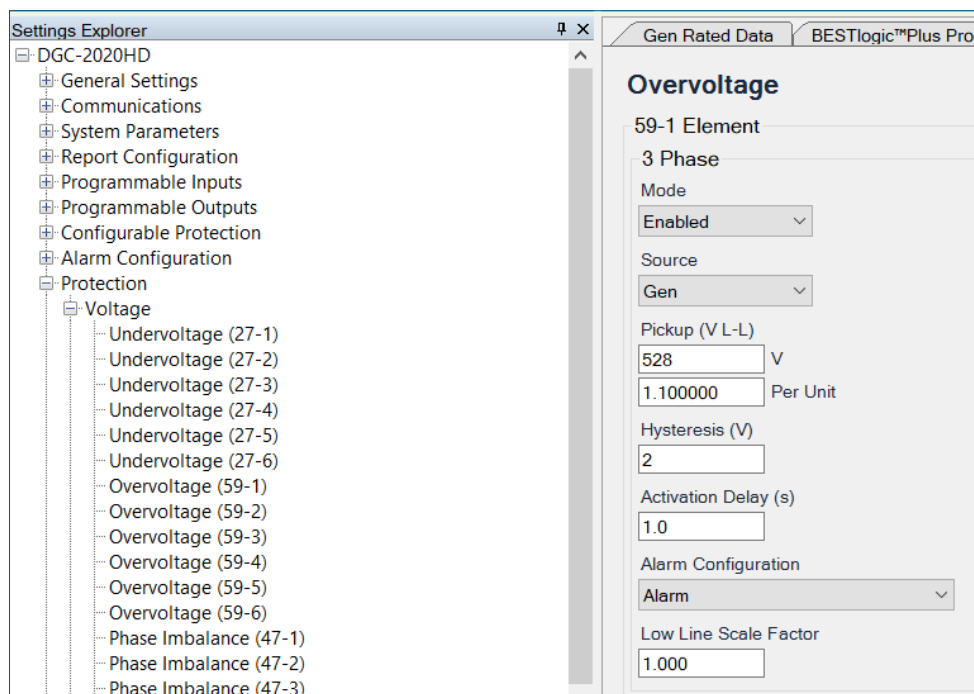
Settings Explorer

DGC-2020HD
General Settings
Communications
System Parameters
Report Configuration
Programmable Inputs
Programmable Outputs
Configurable Protection
Alarm Configuration
Protection
Voltage
Undervoltage (27-1)
Undervoltage (27-2)
Undervoltage (27-3)
Undervoltage (27-4)
Undervoltage (27-5)
Undervoltage (27-6)
Overvoltage (59-1)
Overvoltage (59-2)
Overvoltage (59-3)
Overvoltage (59-4)
Overvoltage (59-5)
Overvoltage (59-6)
Phase Imbalance (47-1)
Phase Imbalance (47-2)
Phase Imbalance (47-3)

Gen Rated Data | BESTlogic™Plus Pro

Overvoltage

59-1 Element

3 Phase

Mode
Enabled

Source
Gen

Pickup (V L-L)
528 V
1.100000 Per Unit

Hysteresis (V)
2

Activation Delay (s)
1.0

Alarm Configuration
Alarm

Low Line Scale Factor
1.000